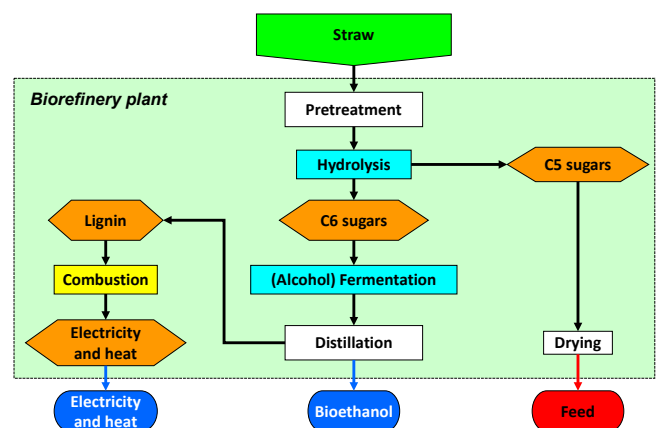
Straw

Biorefinery plant

Pretreatment

Hydrolysis

C5 sugars

Lignin

C6 sugars

Combustion

(Alcohol) Fermentation

Electricity and heat

Distillation

Drying

Electricity and heat

Bioethanol

Feed